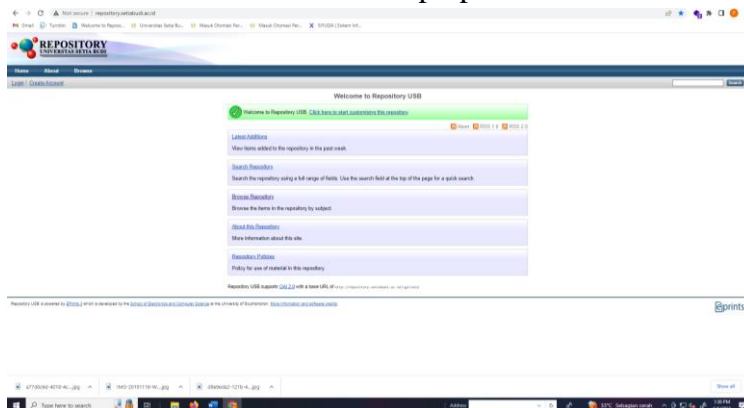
Not secure | repository.setiabudi.ac.id

Gmail Tumblr Welcome to Reposi... Universitas Setia Bu... Masuk Ekonomi Pe... Masuk Ekonomi Pe... SIYUDA | Sistem Inf...

REPOSITORY
UNIVERSITAS SETIA BUDI

Home About Browse

Login | Create Account

Search

Welcome to Repository USB

Welcome to Repository USB. Click here to start customising this repository.

Atom RSS 1.0 RSS 2.0

Latest Additions
View items added to the repository in the past week.

Search Repository
Search the repository using a full range of fields. Use the search field at the top of the page for a quick search.

Browse Repository
Browse the items in the repository by subject.

About this Repository
More information about this site.

Repository Policies
Policy for use of material in this repository.

Repository USB supports OAI 2.0 with a base URL of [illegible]

Repository USB is powered by EPrints 3 which is developed by the School of Electronics and Computer Science at the University of Southampton. More information and software credits.

eprints

a7730c6d-4018-4c....jpg 1643-20191119-W....jpg d9a9e0a2-121b-4c....jpg

Show all

Type here to search

33°C Sebagian cerah

1:38 PM